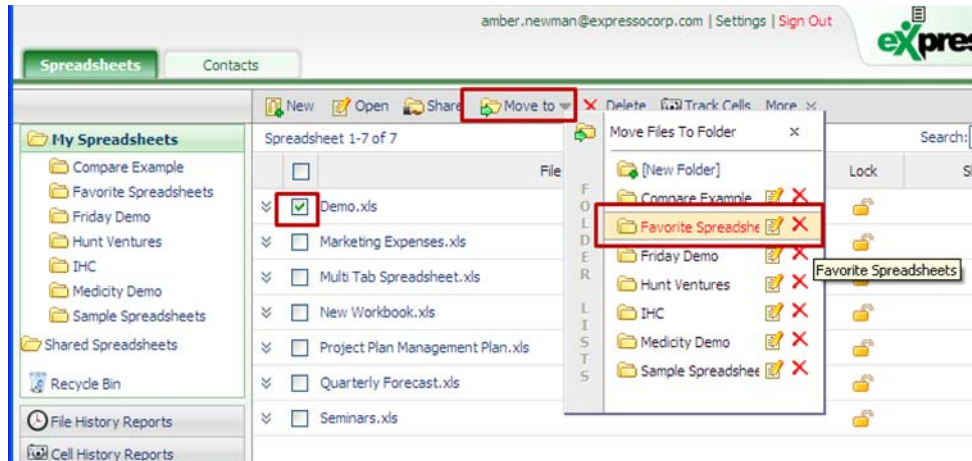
amber.newman@expressocorp.com | Settings | Sign Out

eXpres

Spreadsheets

Contacts

New Open Share Move to Delete Track Cells More

My Spreadsheets
Compare Example
Favorite Spreadsheets
Friday Demo
Hunt Ventures
IHC
Medicity Demo
Sample Spreadsheets
Shared Spreadsheets
Recycle Bin
File History Reports
Cell History Reports

Spreadsheet 1-7 of 7

File

Demo.xls
Marketing Expenses.xls
Multi Tab Spreadsheet.xls
New Workbook.xls
Project Plan Management Plan.xls
Quarterly Forecast.xls
Seminars.xls

FOLDER LISTS

Move Files To Folder ×

[New Folder]
Compare Example
Favorite Spreadshe
Friday Demo
Hunt Ventures
IHC
Medicity Demo
Sample Spreadshee

Favorite Spreadsheets

Lock

Search: